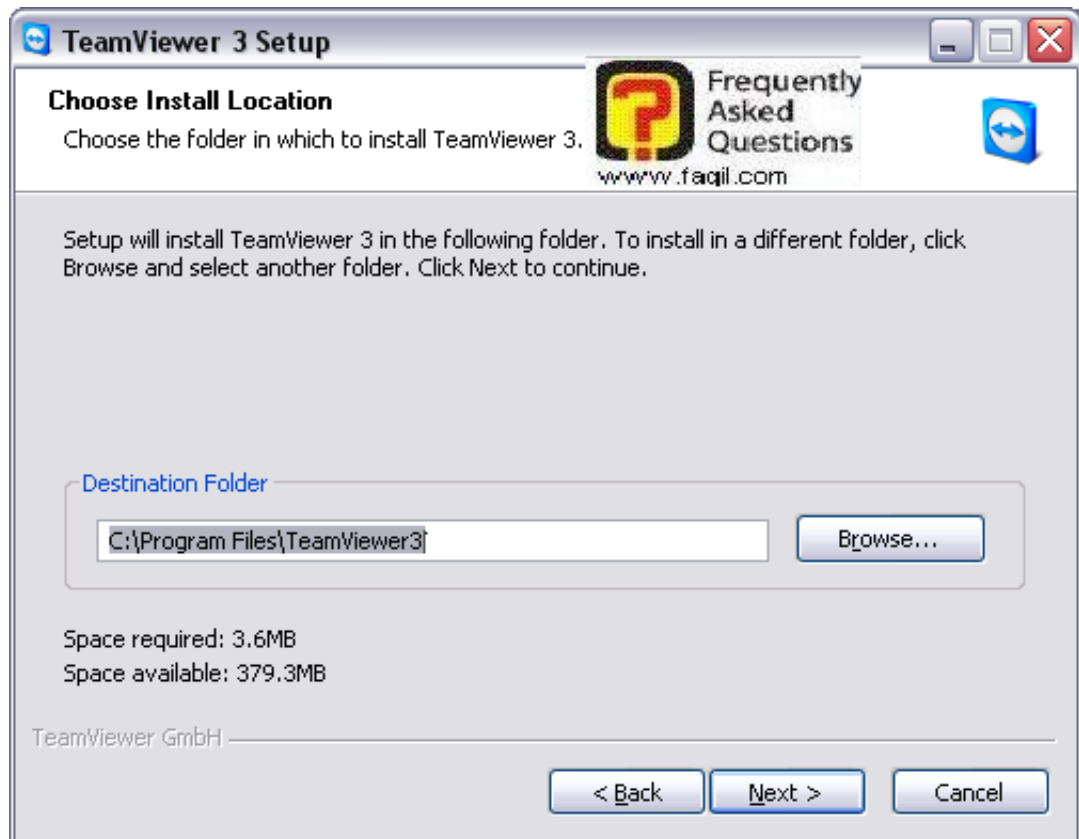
TeamViewer 3 Setup

Choose Install Location

Choose the folder in which to install TeamViewer 3.

Frequently Asked Questions
www.faqil.com

Setup will install TeamViewer 3 in the following folder. To install in a different folder, click Browse and select another folder. Click Next to continue.

Destination Folder

C:\Program Files\TeamViewer3

Browse...

Space required: 3.6MB
Space available: 379.3MB

TeamViewer GmbH

< Back
Next >
Cancel